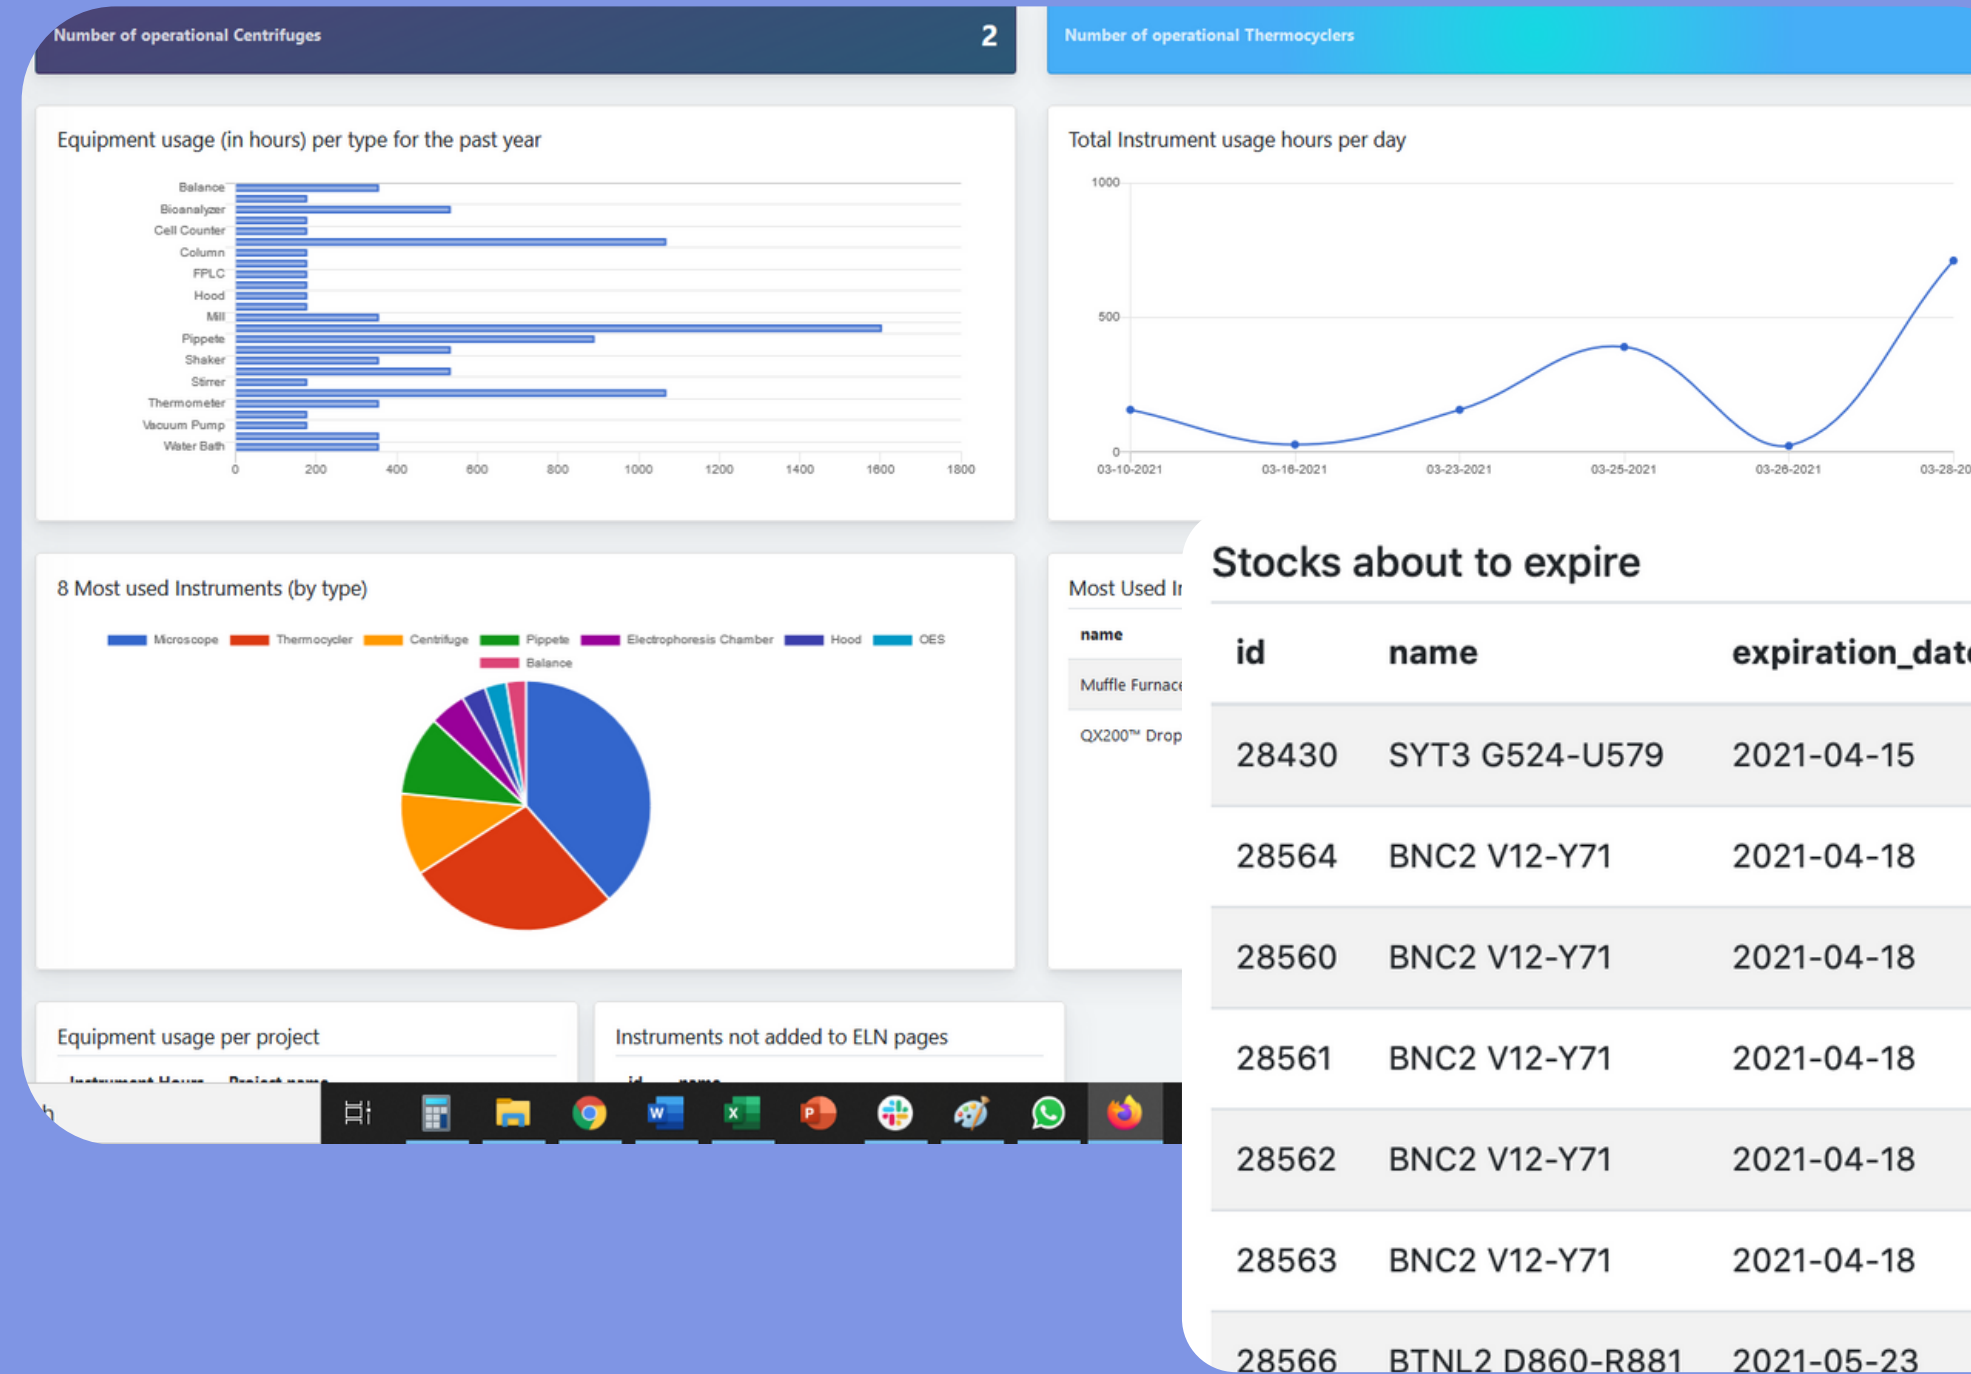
Number of operational Centrifuges 2

Number of operational Thermocyclers

Equipment usage (in hours) per type for the past year

Balance
Bioanalyzer
Cell Counter
Column
FPLC
Hood
Mill
Pippete
Shaker
Stirrer
Thermometer
Vacuum Pump
Water Bath

0 200 400 600 800 1000 1200 1400 1600 1800

Total Instrument usage hours per day

1000
500
0

03-10-2021 03-16-2021 03-23-2021 03-25-2021 03-26-2021 03-28-20

8 Most used Instruments (by type)

Microscope Thermocycler Centrifuge Pippete Electrophoresis Chamber Hood OES Balance

Most Used I

name

Muffle Furnace

QX200™ Drop

Stocks about to expire

| id | name | expiration_dat |
|---|---|---|
| 28430 | SYT3 G524-U579 | 2021-04-15 |
| 28564 | BNC2 V12-Y71 | 2021-04-18 |
| 28560 | BNC2 V12-Y71 | 2021-04-18 |
| 28561 | BNC2 V12-Y71 | 2021-04-18 |
| 28562 | BNC2 V12-Y71 | 2021-04-18 |
| 28563 | BNC2 V12-Y71 | 2021-04-18 |
| 28566 | BTNL2 D860-R881 | 2021-05-23 |

Equipment usage per project

Instrument Hours Project name

Instruments not added to ELN pages

id name